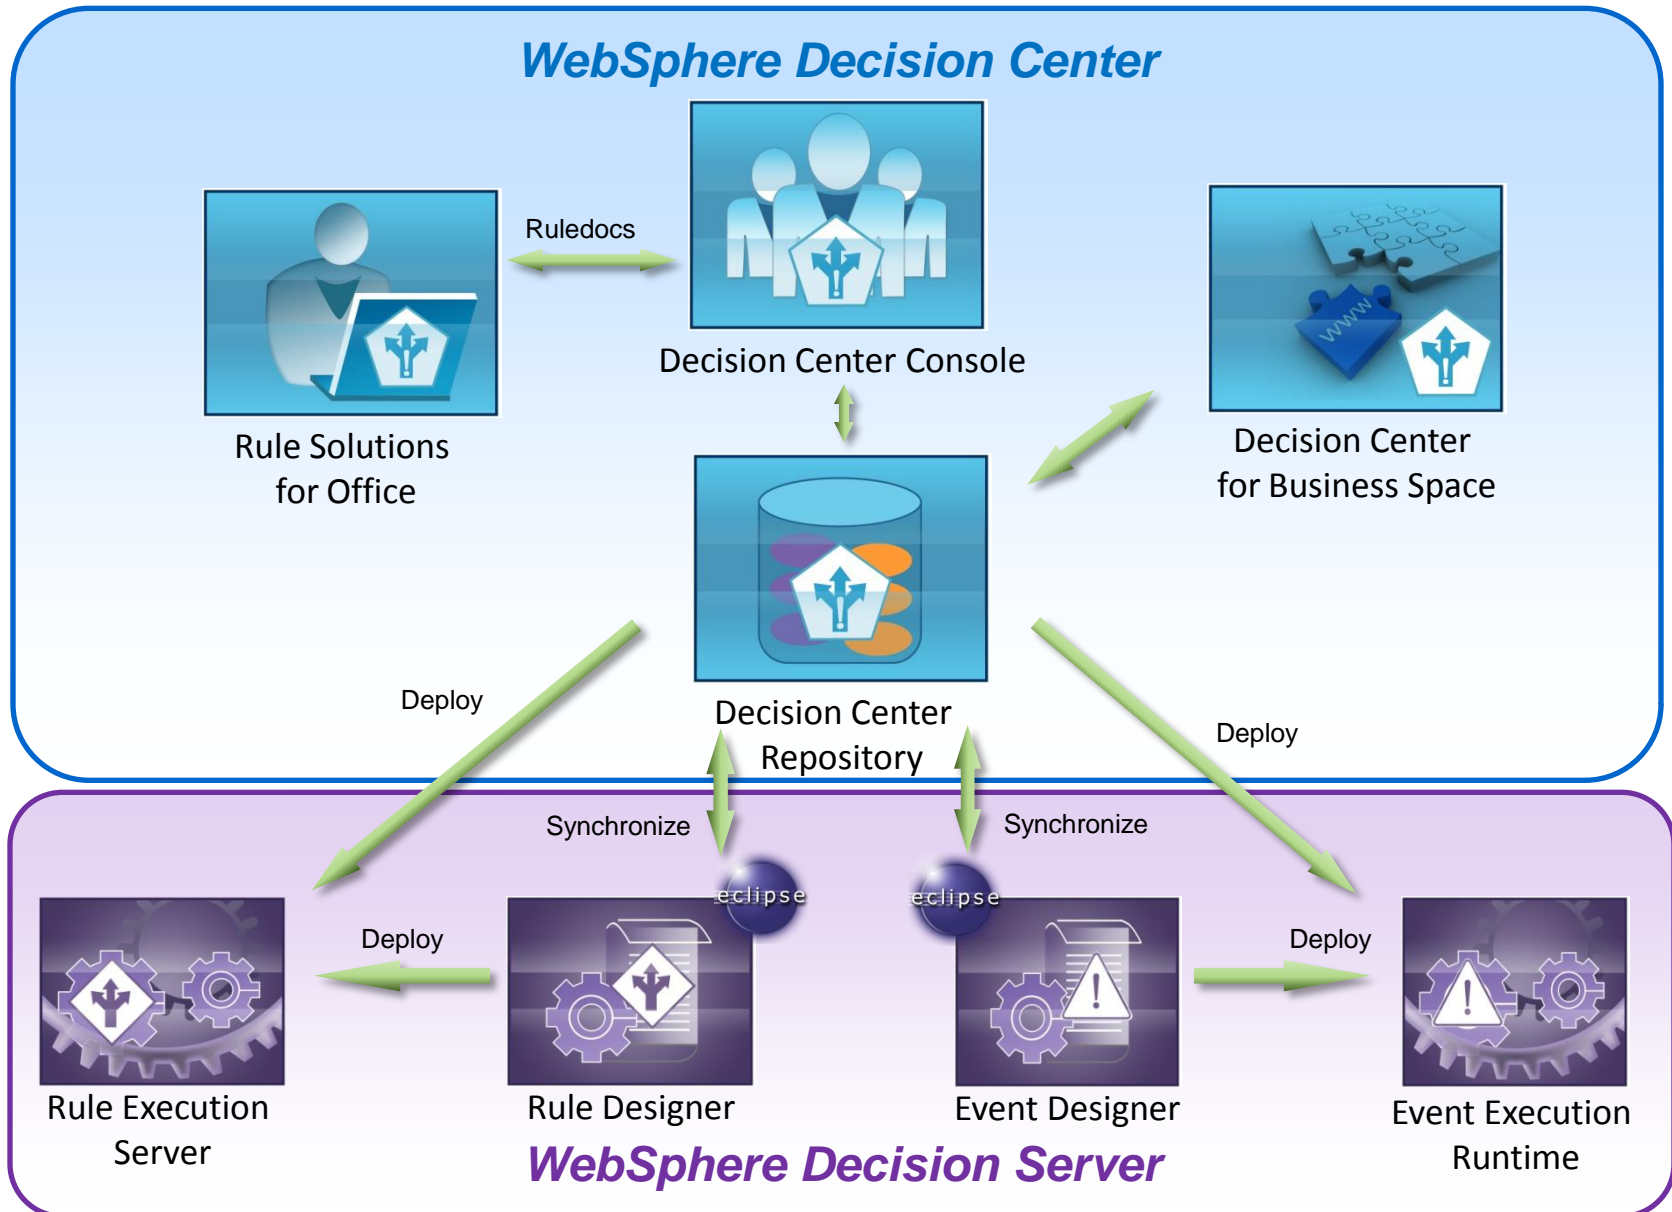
WebSphere Decision Center

Ruledocs

Rule Solutions for Office

Decision Center Console

www

Decision Center for Business Space

Decision Center Repository

Deploy

Deploy

Synchronize

Synchronize

eclipse

eclipse

Deploy

Deploy

Rule Execution Server

Rule Designer

Event Designer

Event Execution Runtime

WebSphere Decision Server